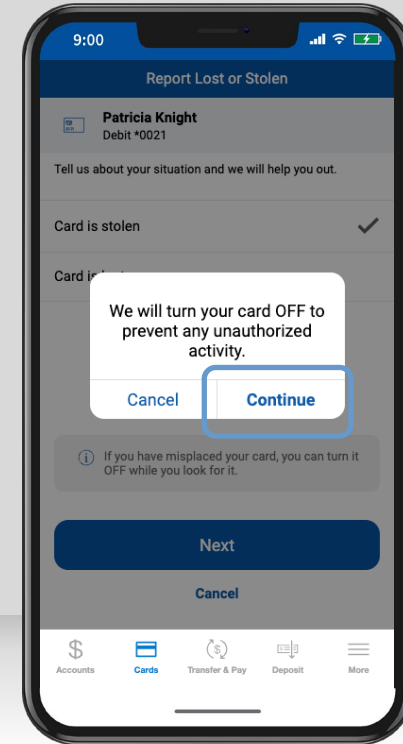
9:00

Report Lost or Stolen

Patricia Knight
Debit *0021

Tell us about your situation and we will help you out.

Card is stolen

Card is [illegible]

We will turn your card OFF to prevent any unauthorized activity.

Cancel

Continue

If you have misplaced your card, you can turn it OFF while you look for it.

Next

Cancel

Accounts

Cards

Transfer & Pay

Deposit

More